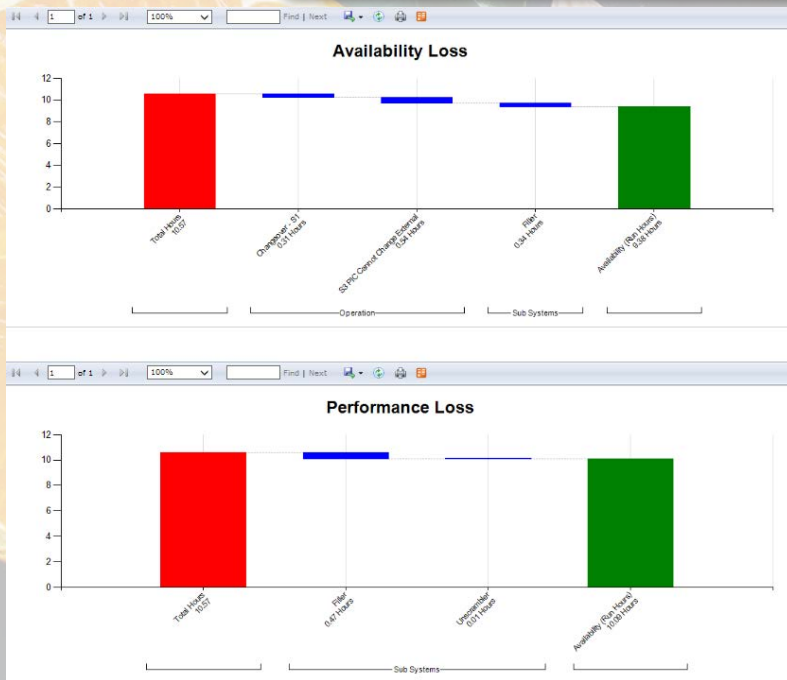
1 of 1 100% Find | Next

Availability Loss

12
10
8
6
4
2
0

Total Hours 10.57
Changeover - S1 0.31 Hours
S3 PIC Cannot Change External 0.54 Hours
Filler 0.34 Hours
Availability (Run Hours) 9.38 Hours

Operation
Sub Systems

1 of 1 100% Find | Next

Performance Loss

12
10
8
6
4
2
0

Total Hours 10.57
Filler 0.47 Hours
Unscrambler 0.01 Hours
Availability (Run Hours) 10.08 Hours

Sub Systems